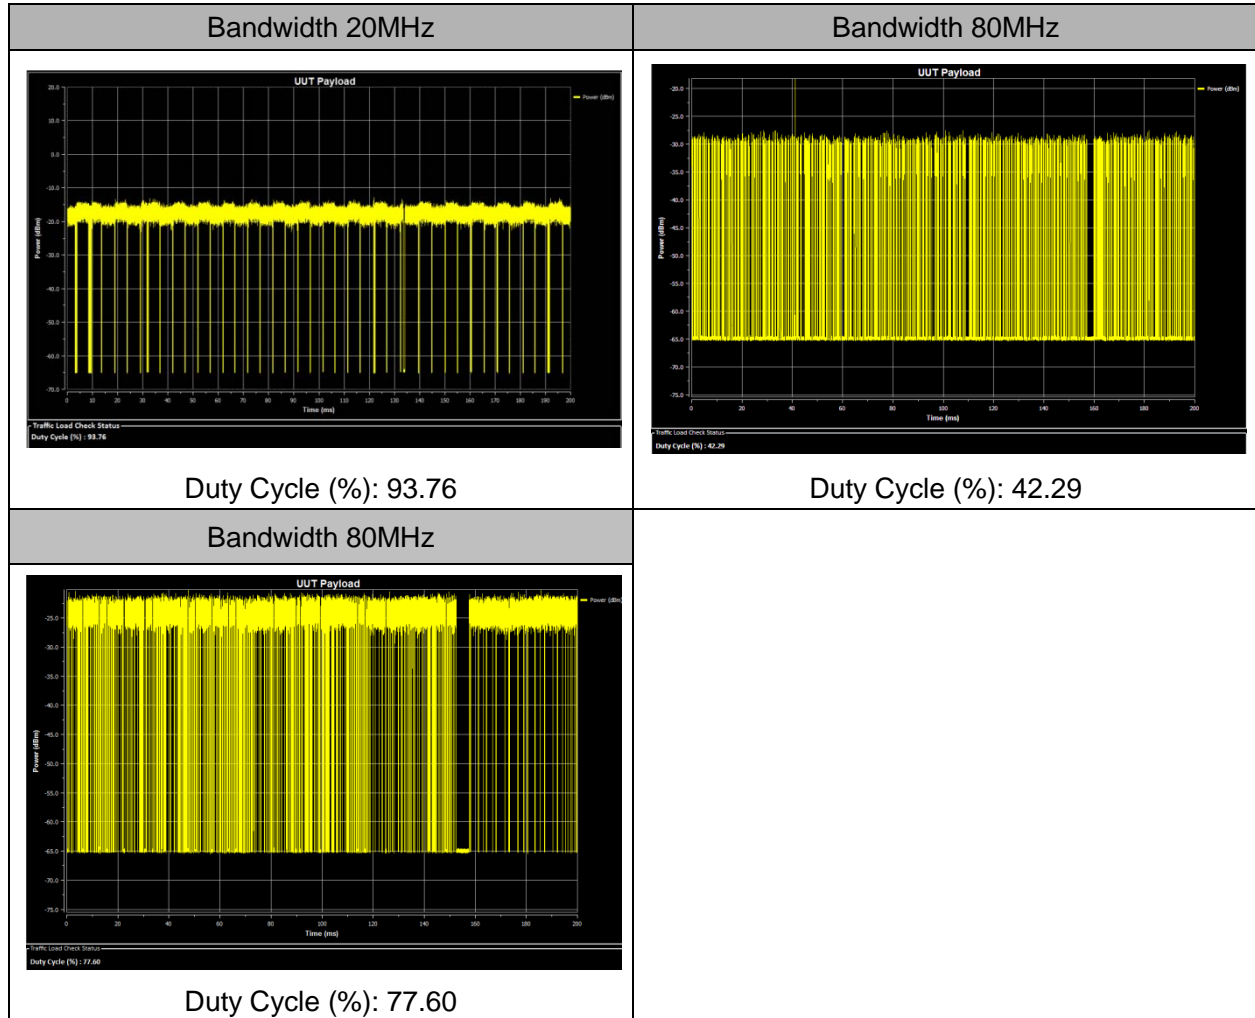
| Bandwidth 20MHz | Bandwidth 80MHz |
|---|---|
| UUT Payload<br>Power (dBm)<br>20.0<br>10.0<br>0.0<br>-10.0<br>-20.0<br>-30.0<br>-40.0<br>-50.0<br>-60.0<br>-70.0<br>Power (dBm)<br>0 10 20 30 40 50 60 70 80 90 100 110 120 130 140 150 160 170 180 190 200<br>Time (ms)<br>Traffic Load Check Status<br>Duty Cycle (%) : 93.76<br>Duty Cycle (%): 93.76 | UUT Payload<br>Power (dBm)<br>-20.0<br>-25.0<br>-30.0<br>-35.0<br>-40.0<br>-45.0<br>-50.0<br>-55.0<br>-60.0<br>-65.0<br>-70.0<br>-75.0<br>Power (dBm)<br>0 20 40 60 80 100 120 140 160 180 200<br>Time (ms)<br>Traffic Load Check Status<br>Duty Cycle (%) : 42.29<br>Duty Cycle (%): 42.29 |
| Bandwidth 80MHz | |
| UUT Payload<br>Power (dBm)<br>-25.0<br>-30.0<br>-35.0<br>-40.0<br>-45.0<br>-50.0<br>-55.0<br>-60.0<br>-65.0<br>-70.0<br>-75.0<br>Power (dBm)<br>0 20 40 60 80 100 120 140 160 180 200<br>Time (ms)<br>Traffic Load Check Status<br>Duty Cycle (%) : 77.60<br>Duty Cycle (%): 77.60 | |